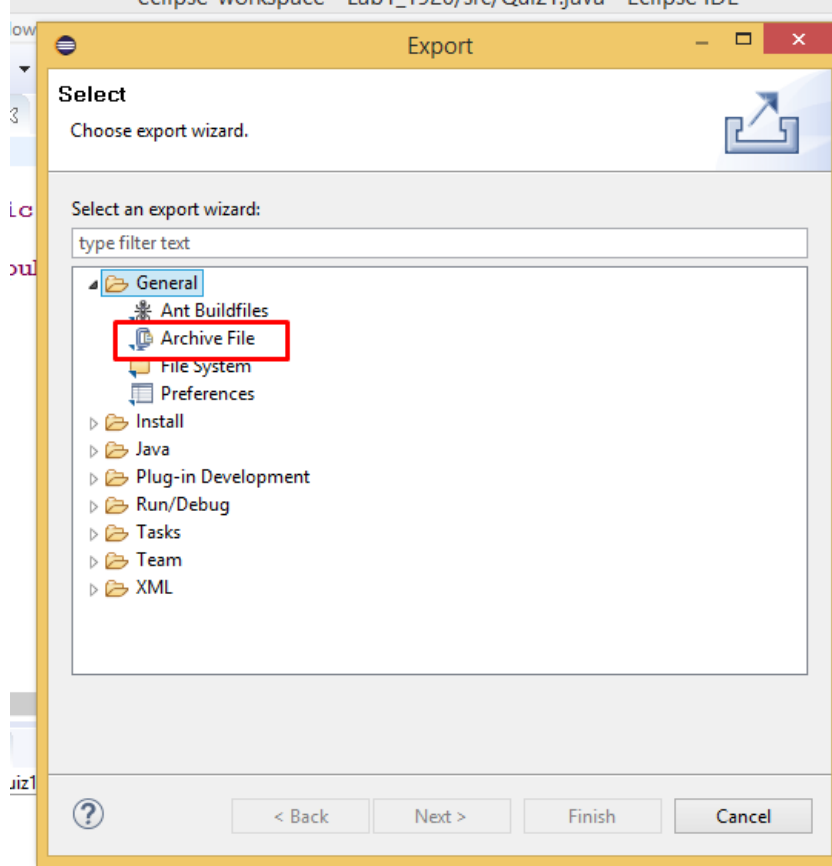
Export

Select

Choose export wizard.

Select an export wizard:

type filter text

General
Ant Buildfiles
Archive File
File System
Preferences
Install
Java
Plug-in Development
Run/Debug
Tasks
Team
XML

?

< Back

Next >

Finish

Cancel